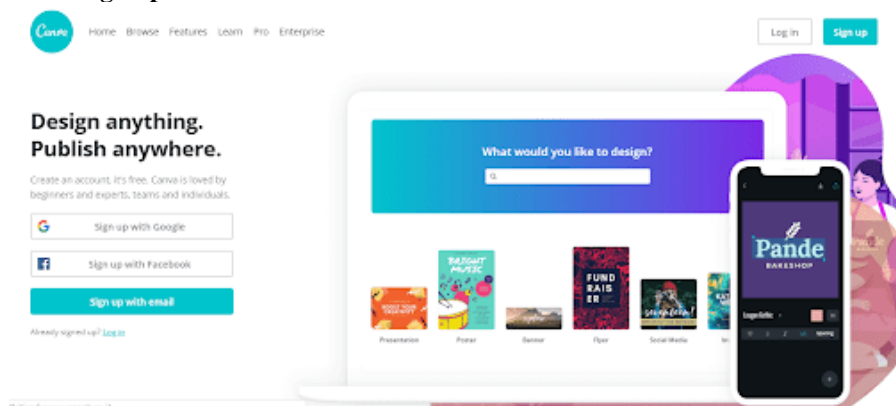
Canva

Home Browse Features Learn Pro Enterprise

Log in

Sign up

Design anything. Publish anywhere.

Create an account, it's free. Canva is loved by beginners and experts, teams and individuals.

Sign up with Google

Sign up with Facebook

Sign up with email

Already signed up? Log in

What would you like to design?

BOOST YOUR CREATIVITY

BASSNT MUSIC

FUND RAISE ER

Presentation

Poster

Banner

Flyer

Social Media

Pande

BAKESHOP